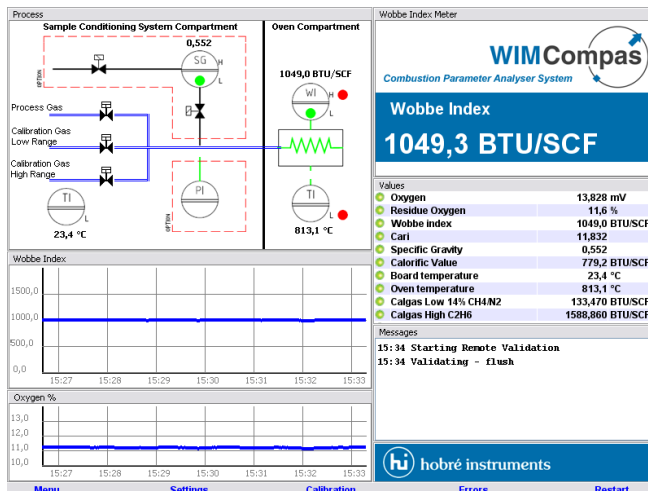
Process

Sample Conditioning System Compartment

Oven Compartment

0,552

SG

H

L

OPTION

1049,0 BTU/SCF

WI

H

L

Process Gas

Calibration Gas Low Range

Calibration Gas High Range

PI

OPTION

TI

L

23,4 °C

TI

L

813,1 °C

Wobbe Index Meter

WIMCompas

Combustion Parameter Analyser System

Wobbe Index

1049,3 BTU/SCF

Values

| | |
|---|---|
| Oxygen | 13,828 mV |
| Residue Oxygen | 11,6 % |
| Wobbe index | 1049,0 BTU/SCF |
| Cari | 11,832 |
| Specific Gravity | 0,552 |
| Calorific Value | 779,2 BTU/SCF |
| Board temperature | 23,4 °C |
| Oven temperature | 813,1 °C |
| Calgas Low 14% CH4/N2 | 133,470 BTU/SCF |
| Calgas High C2H6 | 1588,860 BTU/SCF |

Wobbe Index

1500,0
1000,0
500,0
0,0

15:27 15:28 15:29 15:30 15:31 15:32 15:33

Oxygen %

13,0
12,0
11,0
10,0

15:27 15:28 15:29 15:30 15:31 15:32 15:33

Messages

15:34 Starting Remote Validation
15:34 Validating - flush

hobré instruments

Menu Settings Calibration Errors Restart